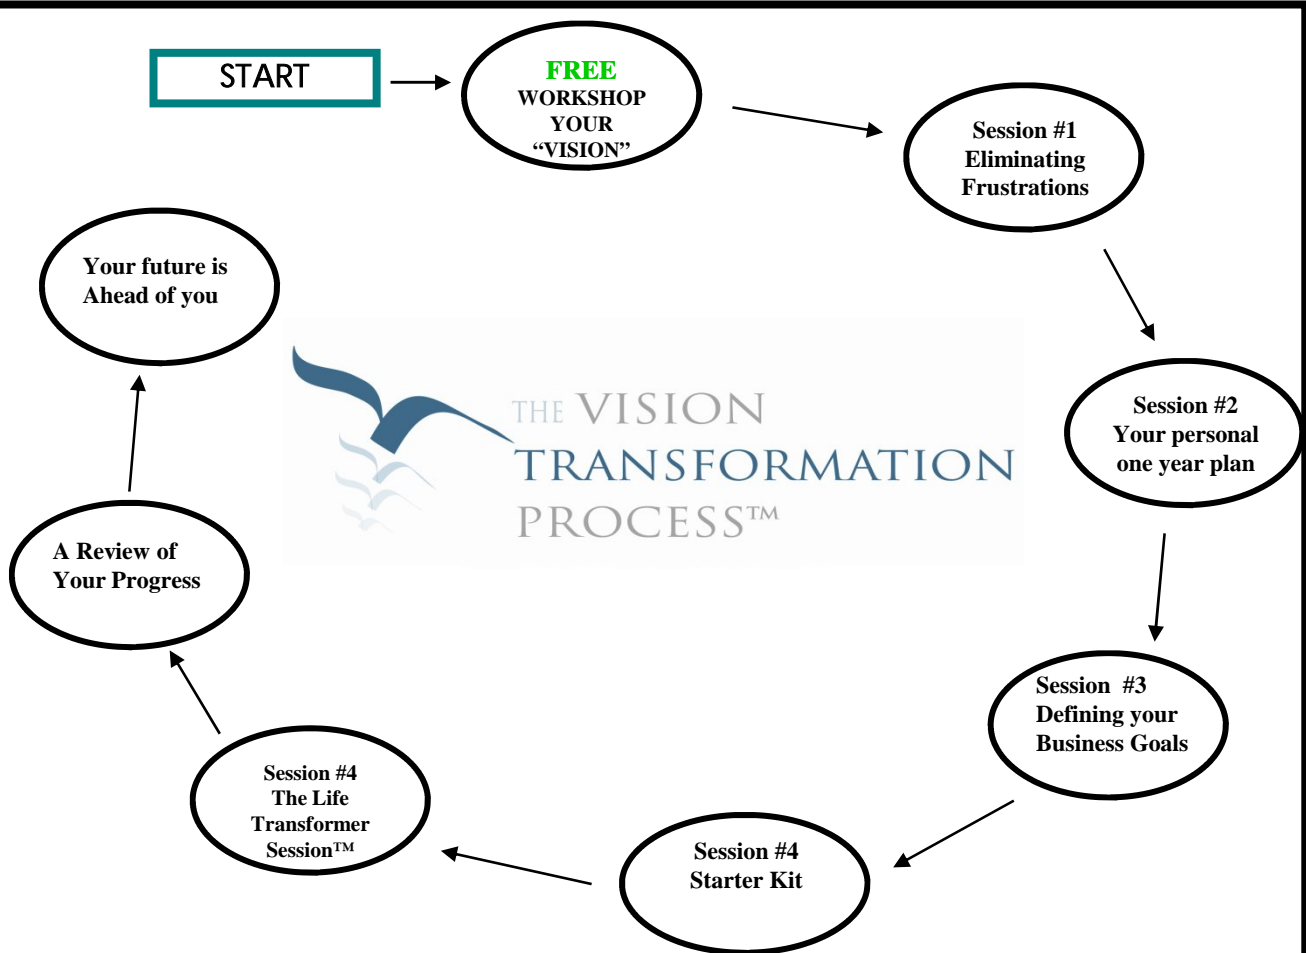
START

FREE
WORKSHOP
YOUR
"VISION"

Session #1
Eliminating
Frustrations

Session #2
Your personal
one year plan

Session #3
Defining your
Business Goals

Session #4
Starter Kit

Session #4
The Life
Transformer
Session™

A Review of
Your Progress

Your future is
Ahead of you

THE VISION
TRANSFORMATION
PROCESS™